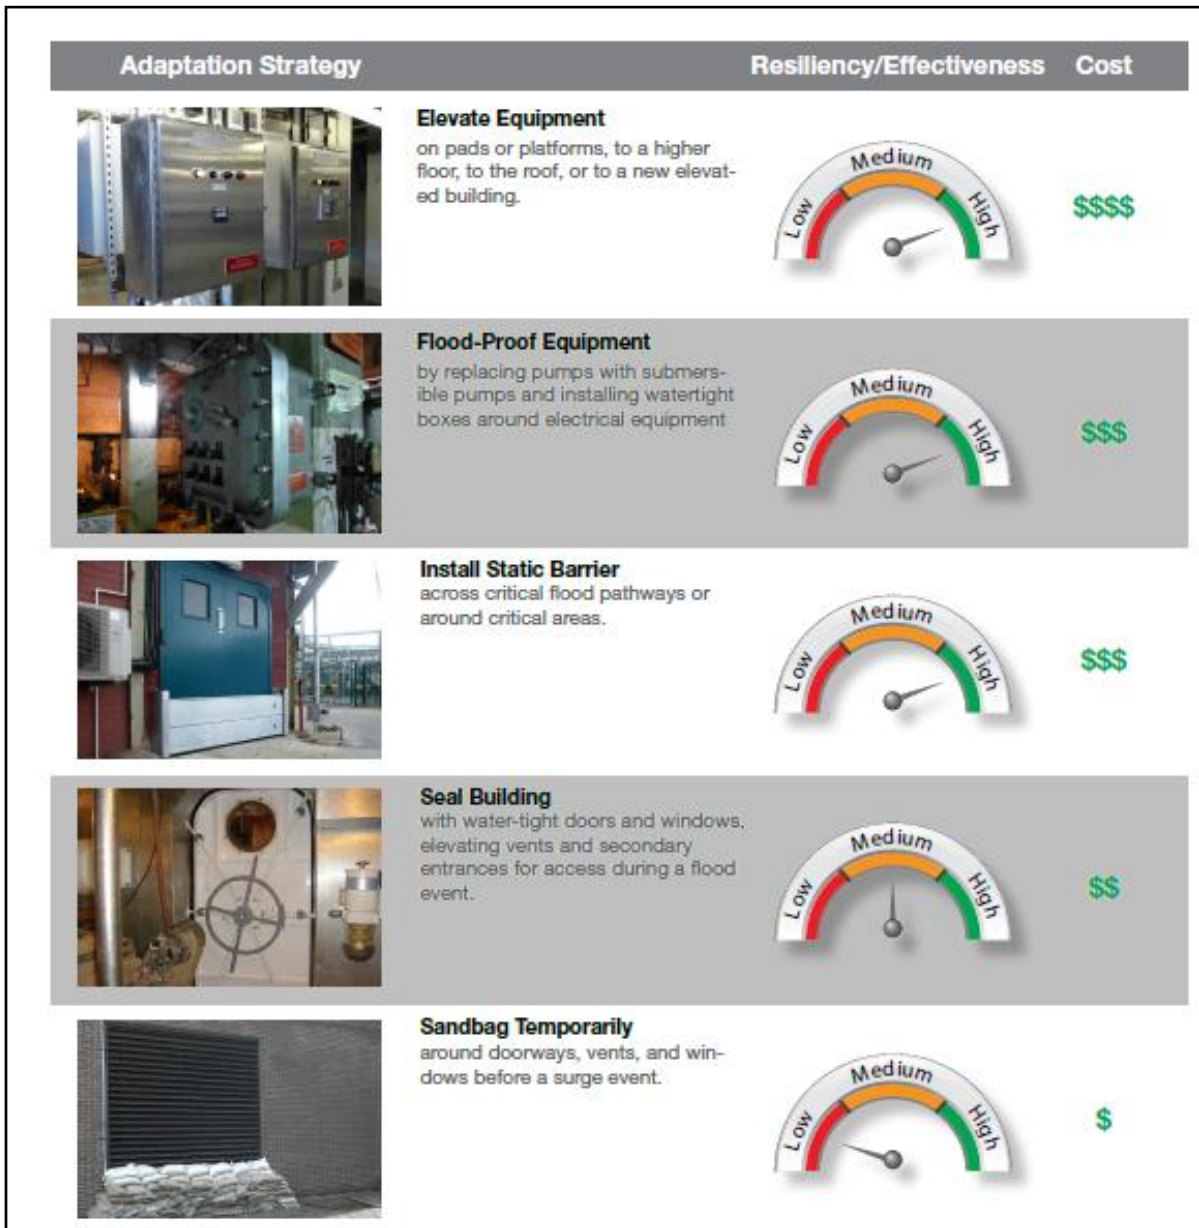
| Adaptation Strategy | Resiliency/Effectiveness | Cost |
|---|---|---|
| **Elevate Equipment** on pads or platforms, to a higher floor, to the roof, or to a new elevated building. | Low Medium High | $$$$ |
| **Flood-Proof Equipment** by replacing pumps with submersible pumps and installing watertight boxes around electrical equipment | Low Medium High | $$$ |
| **Install Static Barrier** across critical flood pathways or around critical areas. | Low Medium High | $$$ |
| **Seal Building** with water-tight doors and windows, elevating vents and secondary entrances for access during a flood event. | Low Medium High | $$ |
| **Sandbag Temporarily** around doorways, vents, and windows before a surge event. | Low Medium High | $ |